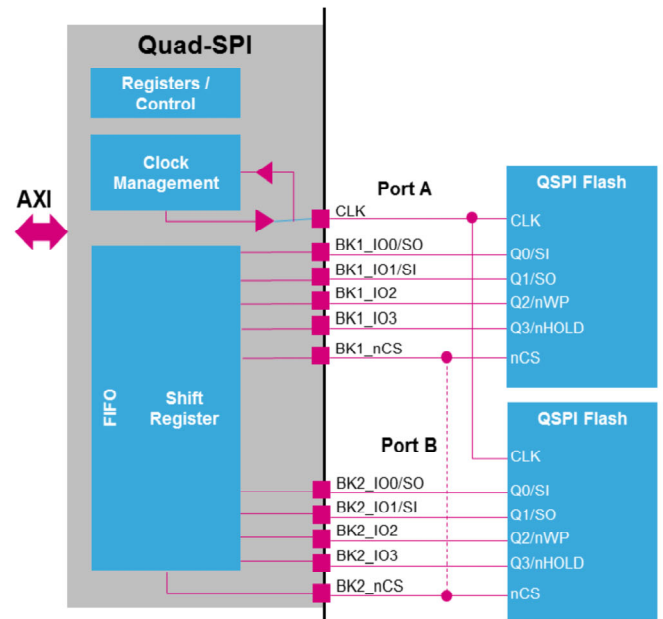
Quad-SPI

Registers / Control

Clock Management

AXI

FIFO

Shift Register

Port A

CLK

BK1_IO0/SO

BK1_IO1/SI

BK1_IO2

BK1_IO3

BK1_nCS

Port B

BK2_IO0/SO

BK2_IO1/SI

BK2_IO2

BK2_IO3

BK2_nCS

QSPI Flash

CLK

Q0/SI

Q1/SO

Q2/nWP

Q3/nHOLD

nCS

QSPI Flash

CLK

Q0/SI

Q1/SO

Q2/nWP

Q3/nHOLD

nCS